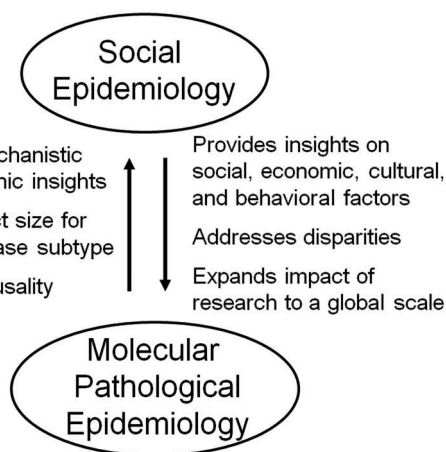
Social Epidemiology

chanistic
nic insights

t size for
ase subtype

usality

Provides insights on social, economic, cultural, and behavioral factors

Addresses disparities

Expands impact of research to a global scale

Molecular Pathological Epidemiology